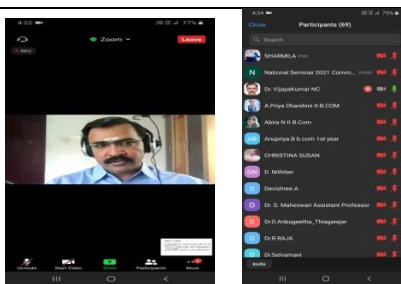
4:22
36 77%
Zoom
Leave
REC
Unmute
Start Video
Share
Participants
More

4:34
75%
Close
Participants (69)
Search
SHARMILA (me)
N
National Seminar 2021 Comm... (Host)
Dr. VijayaKumar NC
A.Priya Dharshini II-B.COM
Abira N II B.Com
AB
Anupriya.B b.com 1st year
CHRISTINA SUSAN
DN
D. Nithilan
D
Devishree.A
D
Dr. S. Maheswari Assistant Professor
D
Dr.D.Anbugeetha_Thiagarajar
D
Dr.R.RAJA
D
Dr.Selvamani
Invite